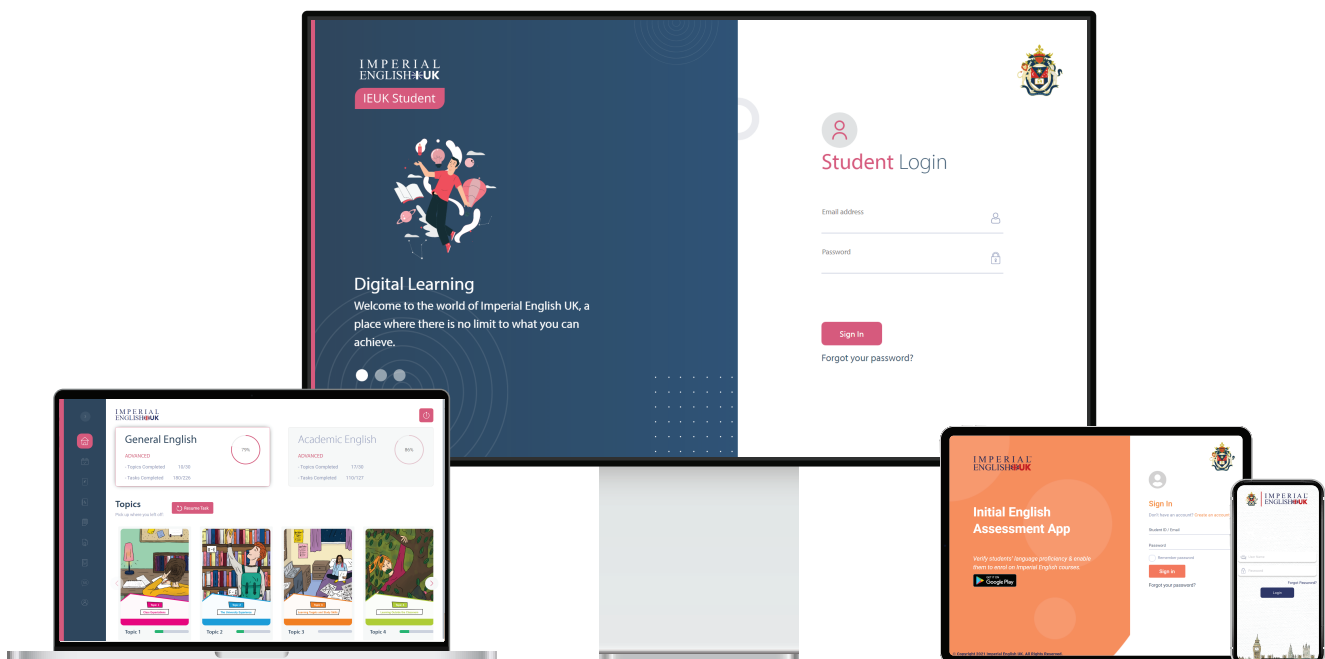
IMPERIAL ENGLISH UK

IEUK Student

Digital Learning

Welcome to the world of Imperial English UK, a place where there is no limit to what you can achieve.

Student Login

Email address

Password

Sign In

Forgot your password?

IMPERIAL ENGLISH UK

General English

ADVANCED

Topics Completed 16/36

Tasks Completed 180/226

Academic English

ADVANCED

Topics Completed 17/36

Tasks Completed 110/127

Topics

Pick up where you left off

Resume Task

Topic 1

Topic 2

Topic 3

Topic 4

IMPERIAL ENGLISH UK

Initial English Assessment App

Verify students' language proficiency & enable them to enrol on Imperial English courses.

Google Play

Sign In

Don't have an account? Create an account

Student ID / Email

Password

Remember password

Sign In

Forgot your password?

© Copyright 2023 Imperial English UK. All Rights Reserved.

IMPERIAL ENGLISH UK

Forgot Password?

Login